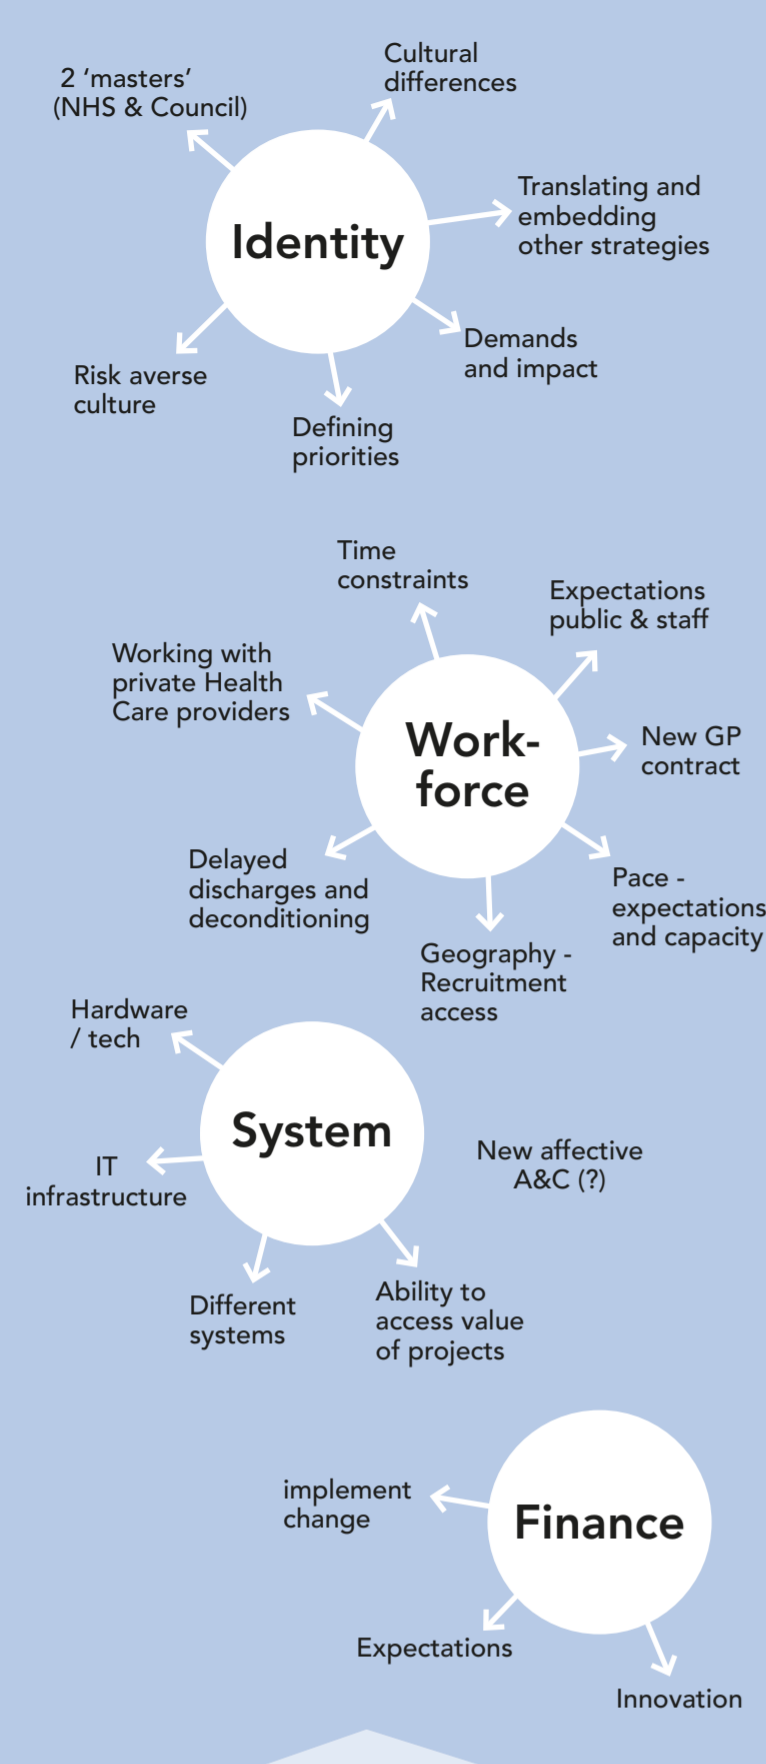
2 'masters' (NHS & Council)

Cultural differences

Identity

Translating and embedding other strategies

Risk averse culture

Demands and impact

Defining priorities

Time constraints

Expectations public & staff

Working with private Health Care providers

Work-force

New GP contract

Delayed discharges and deconditioning

Pace - expectations and capacity

Geography - Recruitment access

Hardware / tech

System

New affective A&C (?)

IT infrastructure

Different systems

Ability to access value of projects

implement change

Finance

Expectations

Innovation